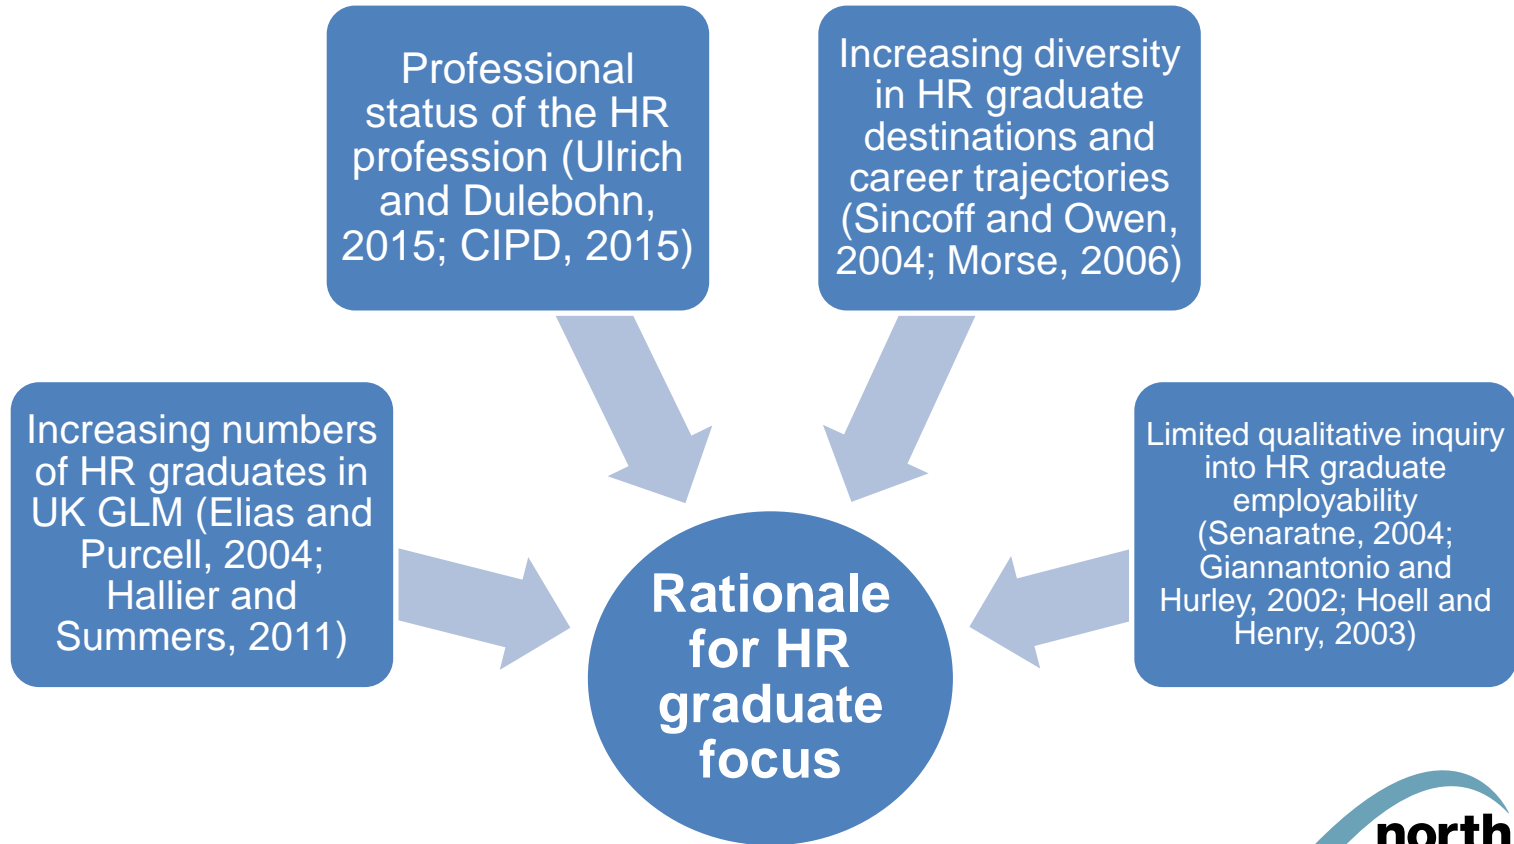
Professional status of the HR profession (Ulrich and Dulebohn, 2015; CIPD, 2015)

Increasing diversity in HR graduate destinations and career trajectories (Sincoff and Owen, 2004; Morse, 2006)

Increasing numbers of HR graduates in UK GLM (Elias and Purcell, 2004; Hallier and Summers, 2011)

Rationale for HR graduate focus

Limited qualitative inquiry into HR graduate employability (Senaratne, 2004; Giannantonio and Hurley, 2002; Hoell and Henry, 2003)

north